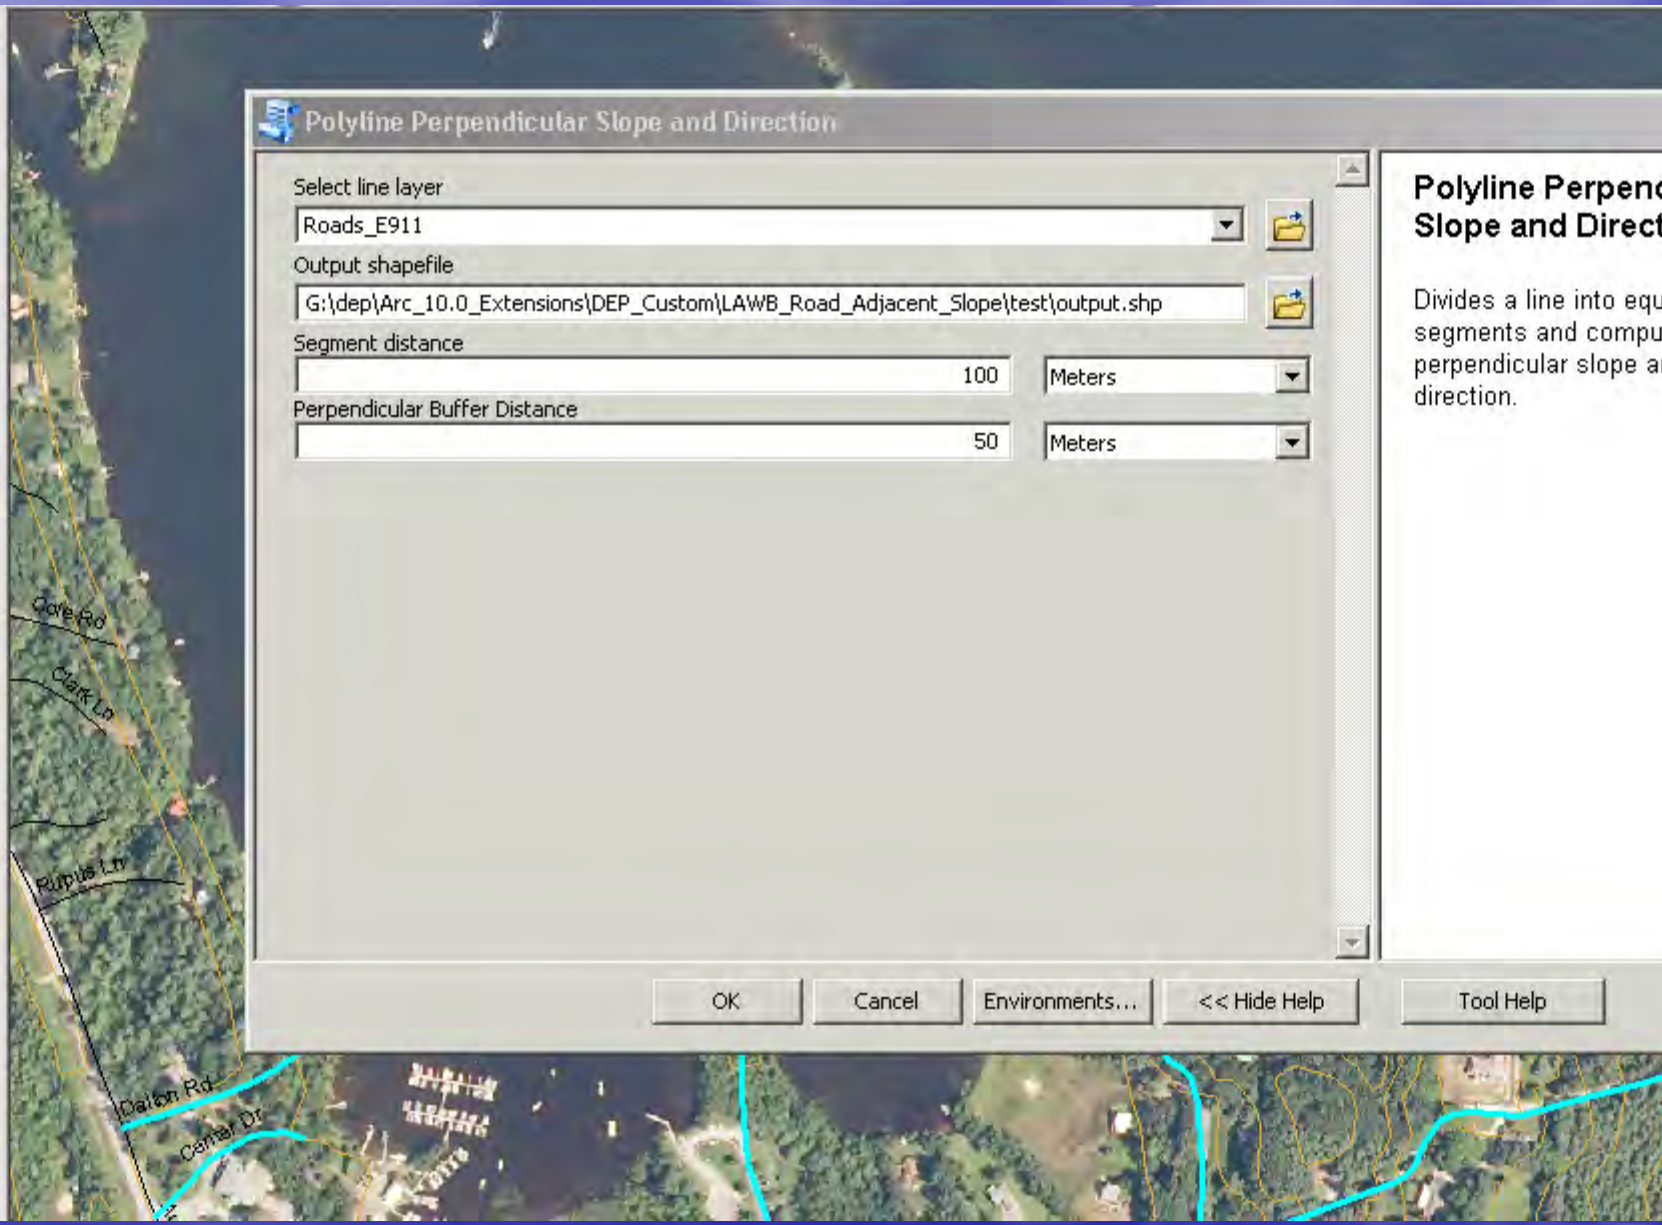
Polyline Perpendicular Slope and Direction

Select line layer

Roads_E911

Output shapefile

G:\dep\Arc_10.0_Extensions\DEP_Custom\LAWB_Road_Adjacent_Slope\test\output.shp

Segment distance

100

Meters

Perpendicular Buffer Distance

50

Meters

Polyline Perpenc
Slope and Direct

Divides a line into equ
segments and compu
perpendicular slope a
direction.

OK

Cancel

Environments...

<< Hide Help

Tool Help

Gore Rd

Clark Ln

Rufus Ln

Dalton Rd

Center Dr